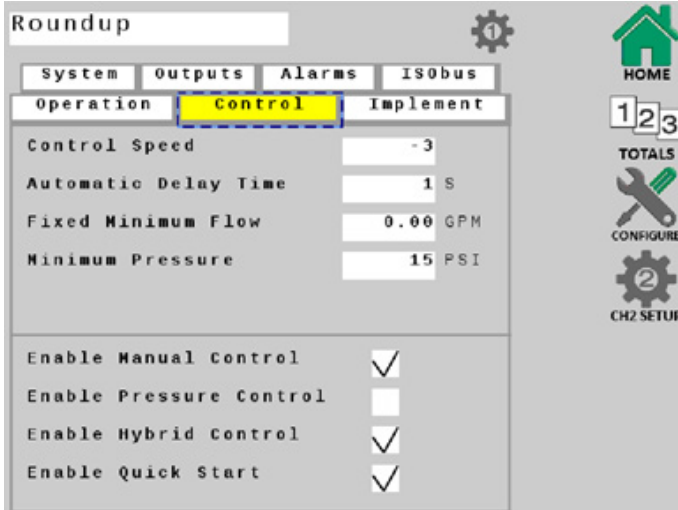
Roundup

1

System Outputs Alarms ISObus

Operation Control Implement

Control Speed -3

Automatic Delay Time 1 S

Fixed Minimum Flow 0.00 GPM

Minimum Pressure 15 PSI

Enable Manual Control ✓

Enable Pressure Control

Enable Hybrid Control ✓

Enable Quick Start ✓

HOME

123

TOTALS

CONFIGURE

2

CH2 SETUP